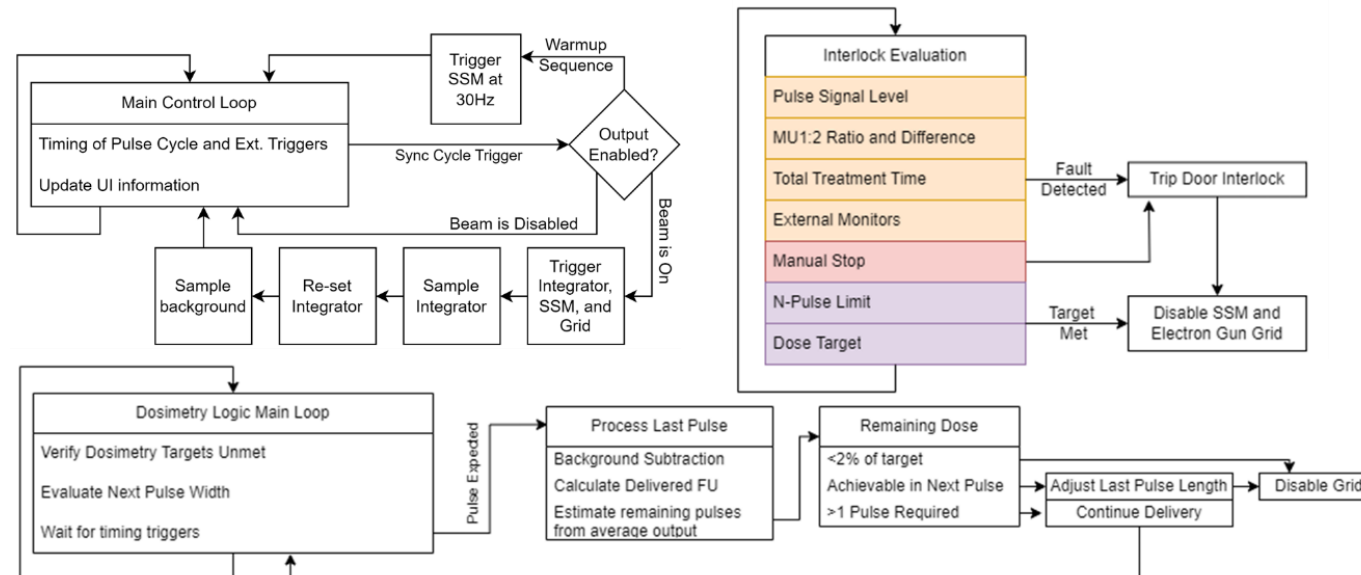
Trigger SSM at 30Hz

Warmup Sequence

Main Control Loop

Timing of Pulse Cycle and Ext. Triggers

Update UI information

Sync Cycle Trigger

Output Enabled?

Beam is Disabled

Beam is On

Sample background

Re-set Integrator

Sample Integrator

Trigger Integrator, SSM, and Grid

Interlock Evaluation

Pulse Signal Level

MU1:2 Ratio and Difference

Total Treatment Time

External Monitors

Manual Stop

N-Pulse Limit

Dose Target

Fault Detected

Trip Door Interlock

Target Met

Disable SSM and Electron Gun Grid

Dosimetry Logic Main Loop

Verify Dosimetry Targets Unmet

Evaluate Next Pulse Width

Wait for timing triggers

Pulse Expected

Process Last Pulse

Background Subtraction

Calculate Delivered FU

Estimate remaining pulses from average output

Remaining Dose

<2% of target

Achievable in Next Pulse

>1 Pulse Required

Adjust Last Pulse Length

Continue Delivery

Disable Grid